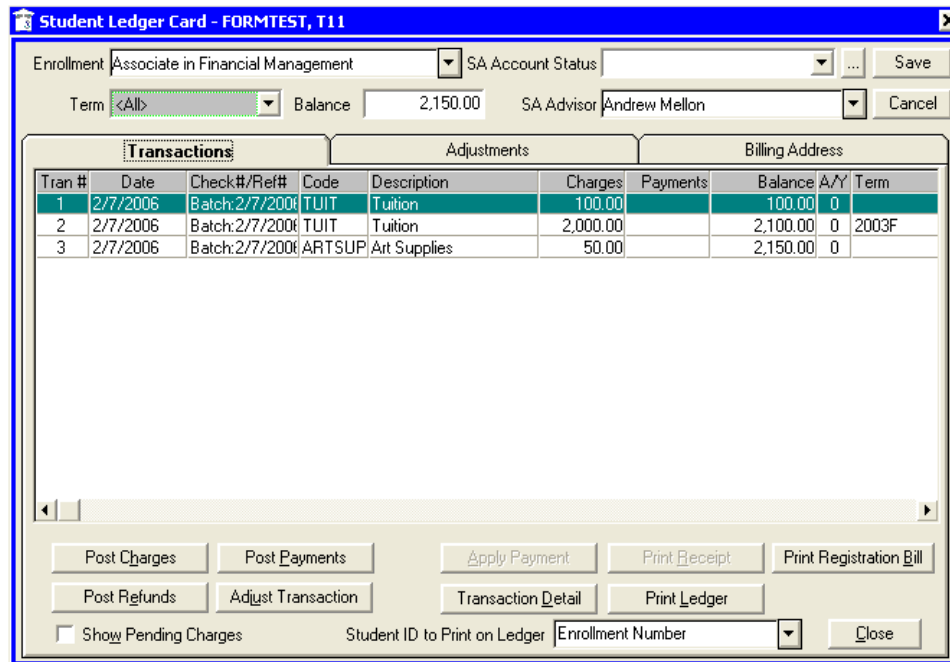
Student Ledger Card - FORMTEST, T11

Enrollment Associate in Financial Management
SA Account Status
...
Save
Term <All>
Balance 2,150.00
SA Advisor Andrew Mellon
Cancel

Transactions
Adjustments
Billing Address

| Tran # | Date | Check#/Ref# | Code | Description | Charges | Payments | Balance | A/Y | Term |
|---|---|---|---|---|---|---|---|---|---|
| 1 | 2/7/2006 | Batch:2/7/200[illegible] | TUIT | Tuition | 100.00 | | 100.00 | 0 | |
| 2 | 2/7/2006 | Batch:2/7/200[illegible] | TUIT | Tuition | 2,000.00 | | 2,100.00 | 0 | 2003F |
| 3 | 2/7/2006 | Batch:2/7/200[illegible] | ARTSUP | Art Supplies | 50.00 | | 2,150.00 | 0 | |

Post Charges
Post Payments
Apply Payment
Print Receipt
Print Registration Bill
Post Refunds
Adjust Transaction
Transaction Detail
Print Ledger
Show Pending Charges
Student ID to Print on Ledger Enrollment Number
Close